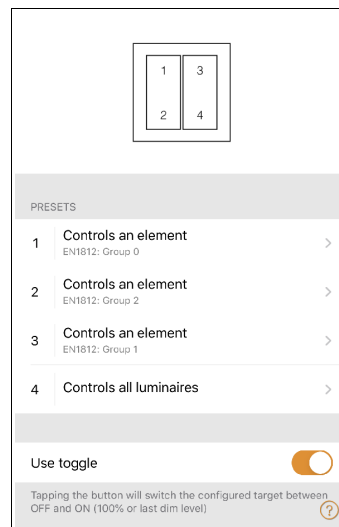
1
2
3
4

PRESETS

1 Controls an element
EN1812: Group 0

2 Controls an element
EN1812: Group 2

3 Controls an element
EN1812: Group 1

4 Controls all luminaires

Use toggle

Tapping the button will switch the configured target between OFF and ON (100% or last dim level)

?